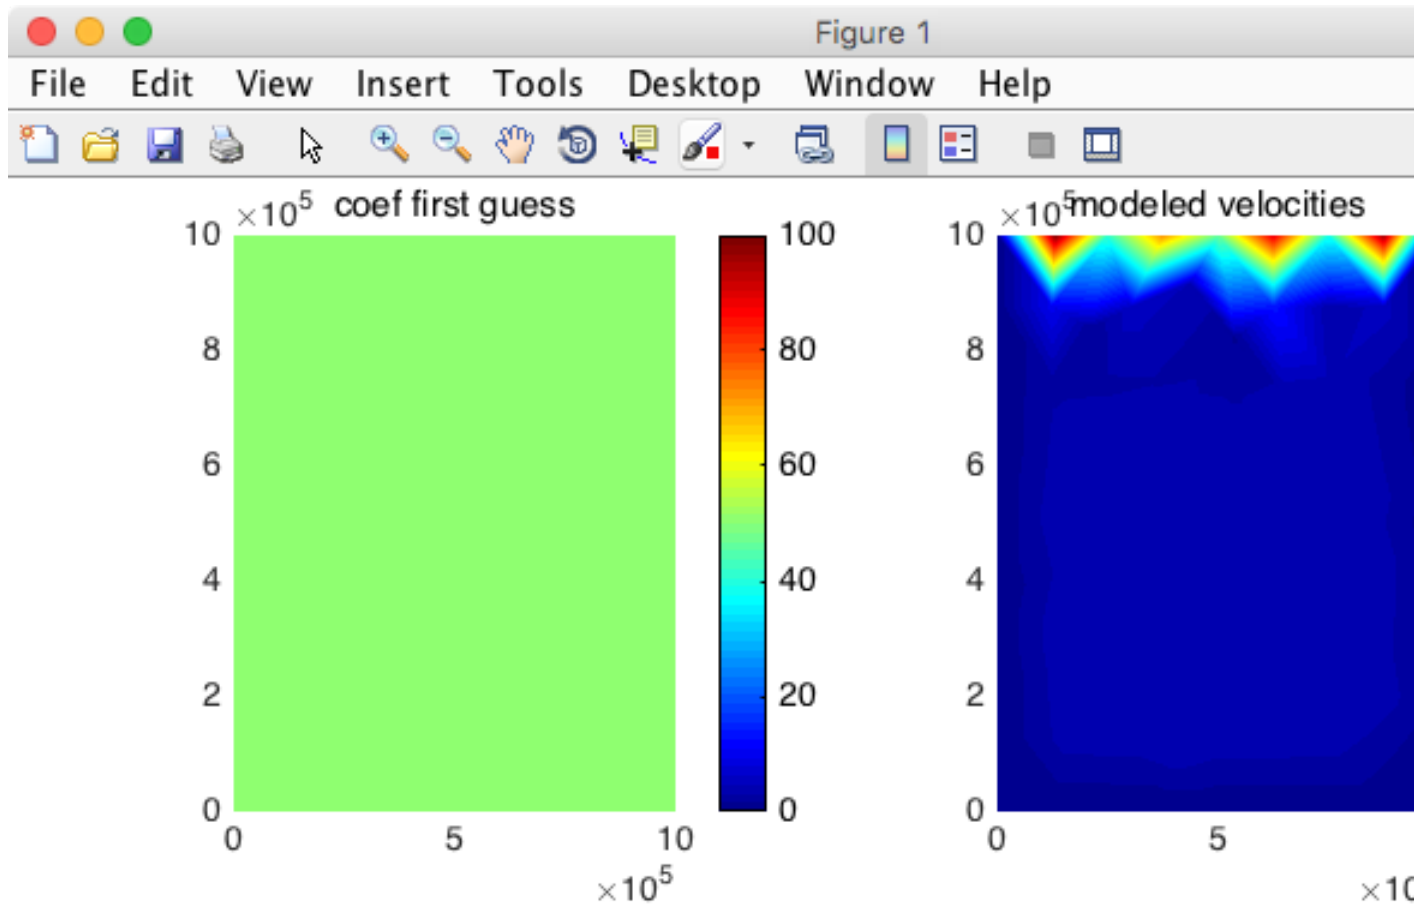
Figure 1

File Edit View Insert Tools Desktop Window Help

$\times 10^5$ coef first guess

10
8
6
4
2
0

0 5 10

$\times 10^5$

100
80
60
40
20
0

$\times 10^5$ modeled velocities

10
8
6
4
2
0

0 5

$\times 1$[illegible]